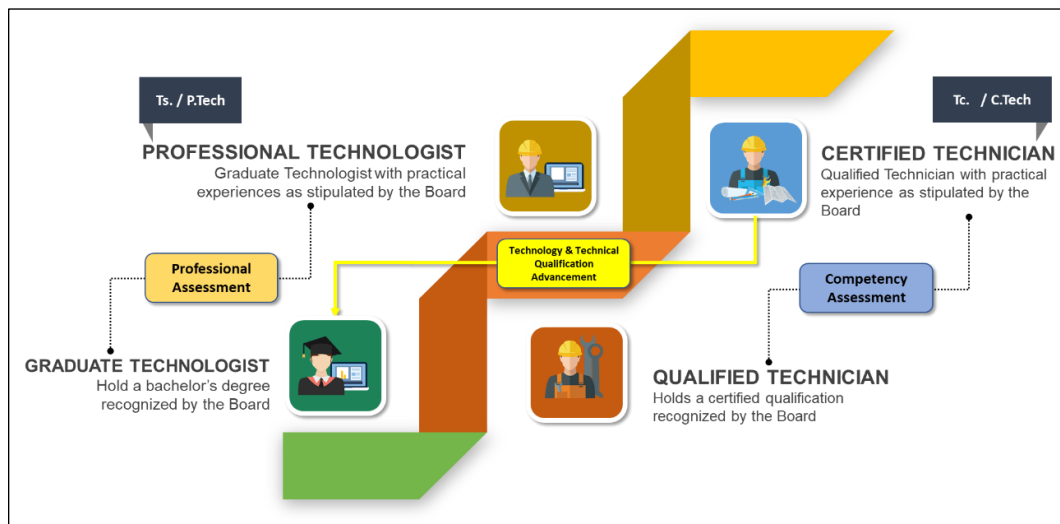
Ts. / P.Tech

PROFESSIONAL TECHNOLOGIST
Graduate Technologist with practical experiences as stipulated by the Board

Professional Assessment

GRADUATE TECHNOLOGIST
Hold a bachelor's degree recognized by the Board

Technology & Technical Qualification Advancement

Tc. / C.Tech

CERTIFIED TECHNICIAN
Qualified Technician with practical experience as stipulated by the Board

Competency Assessment

QUALIFIED TECHNICIAN
Holds a certified qualification recognized by the Board